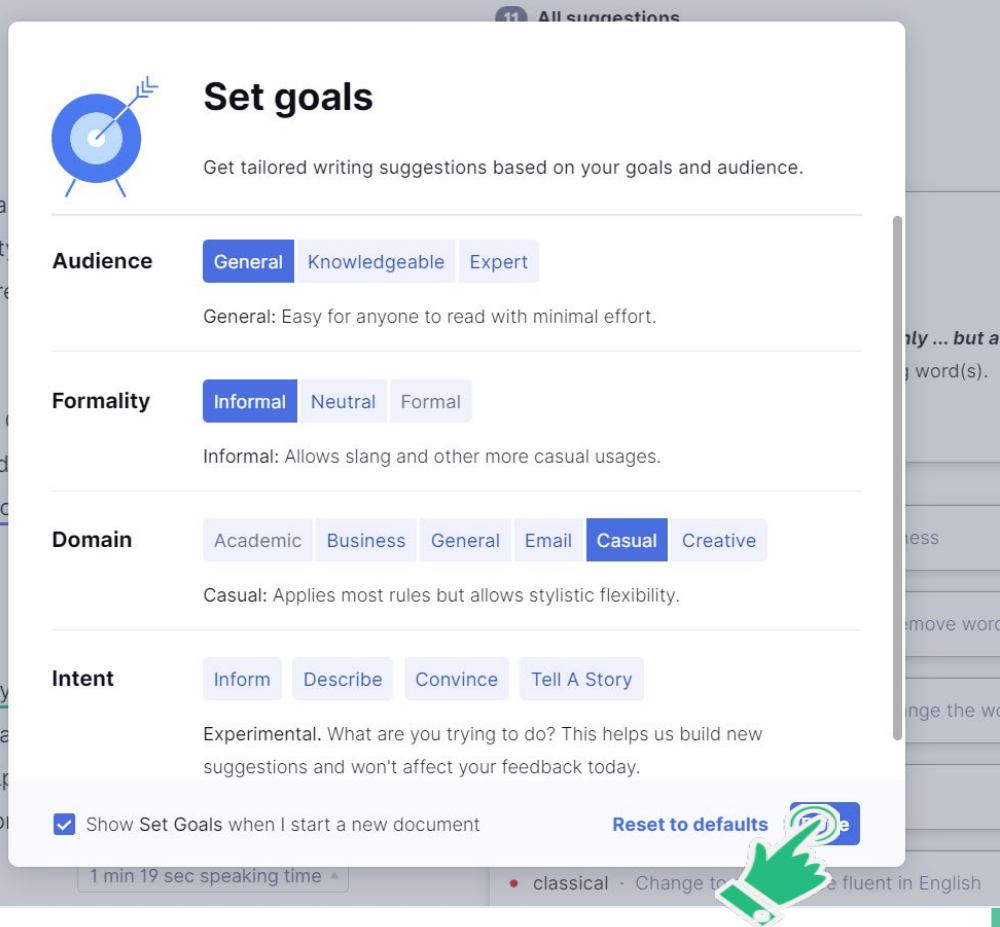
11 All suggestions

Set goals

Get tailored writing suggestions based on your goals and audience.

Audience
General Knowledgeable Expert
General: Easy for anyone to read with minimal effort.

Formality
Informal Neutral Formal
Informal: Allows slang and other more casual usages.

Domain
Academic Business General Email Casual Creative
Casual: Applies most rules but allows stylistic flexibility.

Intent
Inform Describe Convince Tell A Story
Experimental. What are you trying to do? This helps us build new suggestions and won't affect your feedback today.

Show Set Goals when I start a new document
Reset to defaults
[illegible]

nly ... but a
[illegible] word(s).
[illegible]ness
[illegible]emove word
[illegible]nge the wo

1 min 19 sec speaking time
classical · Change to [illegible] e fluent in English